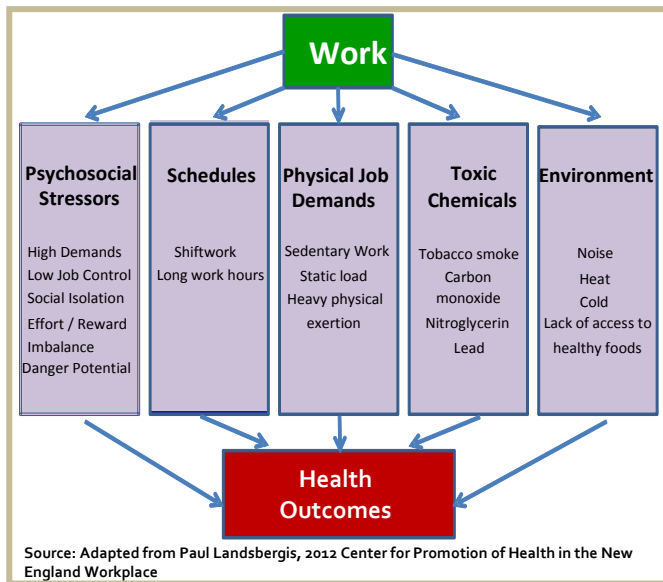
Work

Psychosocial Stressors

High Demands
Low Job Control
Social Isolation
Effort / Reward Imbalance
Danger Potential

Schedules

Shiftwork
Long work hours

Physical Job Demands

Sedentary Work
Static load
Heavy physical exertion

Toxic Chemicals

Tobacco smoke
Carbon monoxide
Nitroglycerin
Lead

Environment

Noise
Heat
Cold
Lack of access to healthy foods

Health Outcomes

Source: Adapted from Paul Landsbergis, 2012 Center for Promotion of Health in the New England Workplace